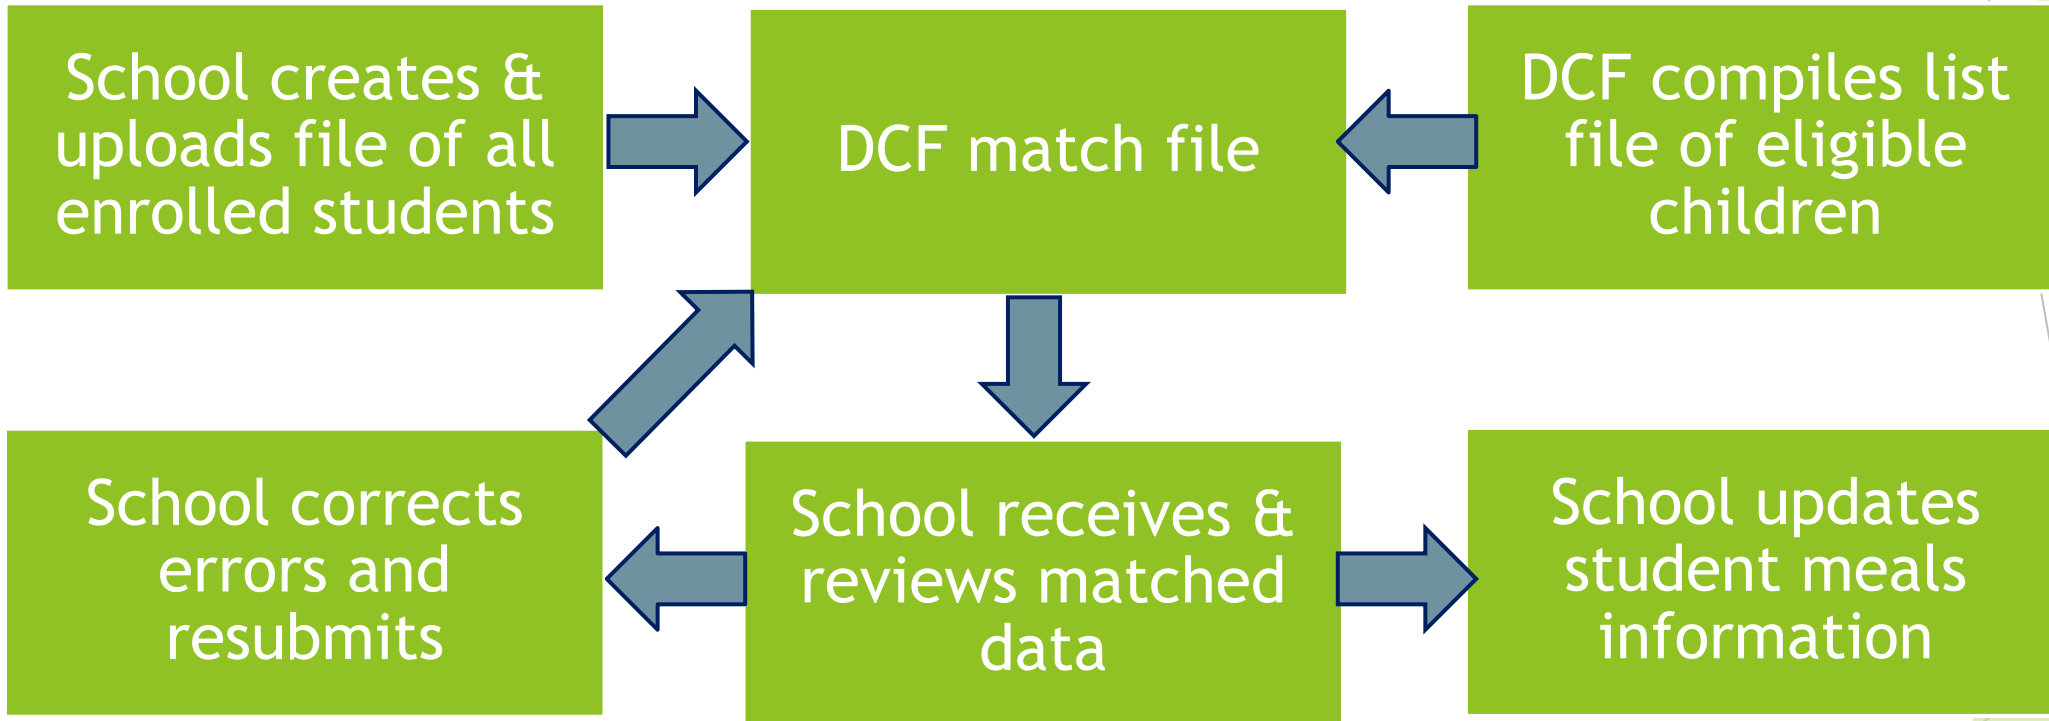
School creates & uploads file of all enrolled students

DCF match file

DCF compiles list file of eligible children

School corrects errors and resubmits

School receives & reviews matched data

School updates student meals information